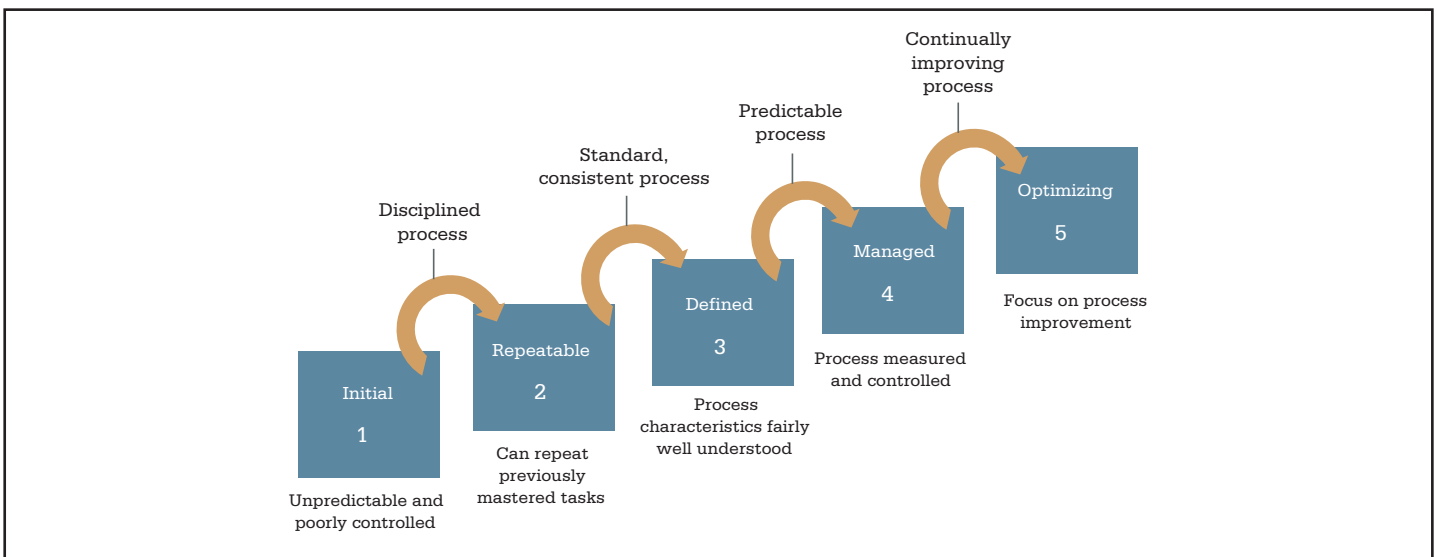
Continually improving process

Predictable process

Standard, consistent process

Disciplined process

Optimizing

5

Focus on process improvement

Managed

4

Process measured and controlled

Defined

3

Process characteristics fairly well understood

Repeatable

2

Can repeat previously mastered tasks

Initial

1

Unpredictable and poorly controlled